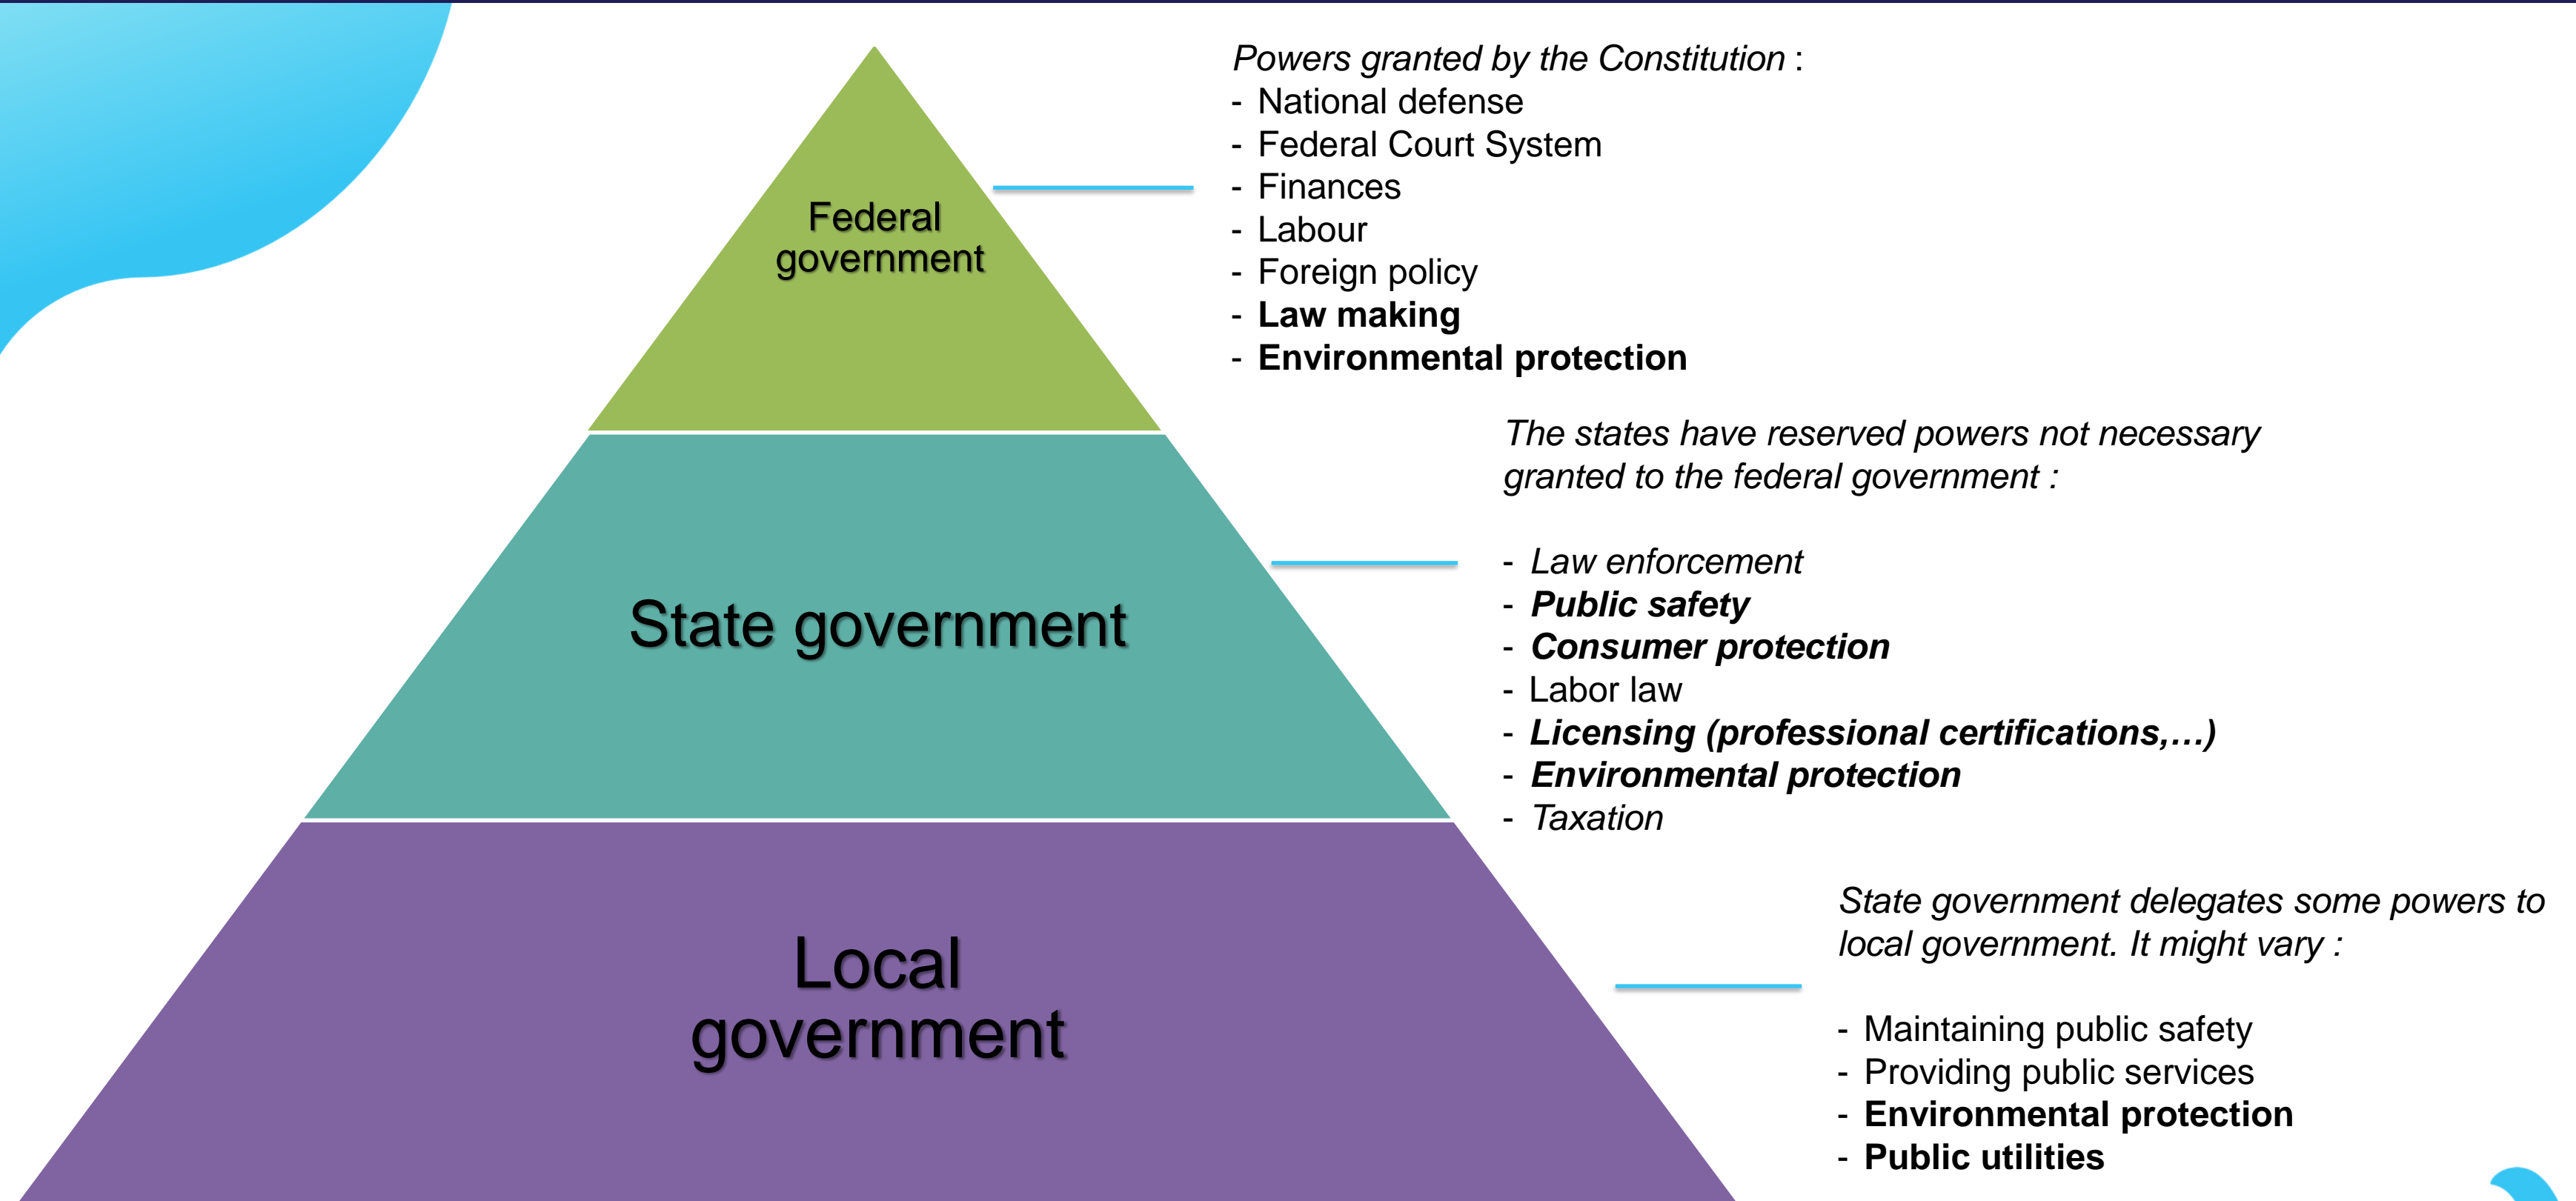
Federal government

Powers granted by the Constitution :
- National defense
- Federal Court System
- Finances
- Labour
- Foreign policy
- Law making
- Environmental protection

State government

The states have reserved powers not necessary granted to the federal government :

- Law enforcement
- Public safety
- Consumer protection
- Labor law
- Licensing (professional certifications,…)
- Environmental protection
- Taxation

Local government

State government delegates some powers to local government. It might vary :

- Maintaining public safety
- Providing public services
- Environmental protection
- Public utilities